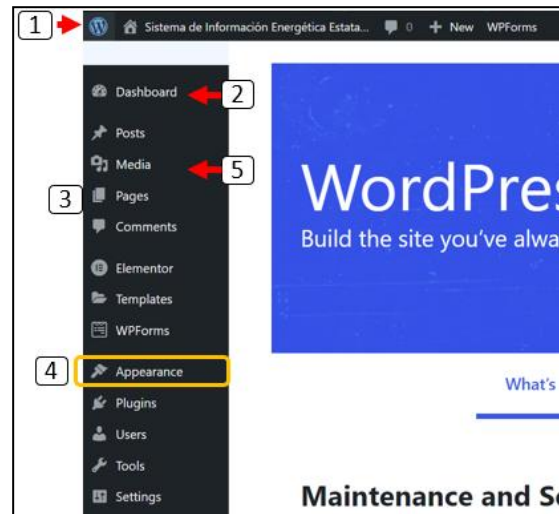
1 Sistema de Información Energética Estata... 0 + New WPForms

Dashboard 2

Posts

Media 5

3 Pages

Comments

Elementor

Templates

WPForms

4 Appearance

Plugins

Users

Tools

Settings

WordPres

Build the site you've alwa

What's

Maintenance and Se